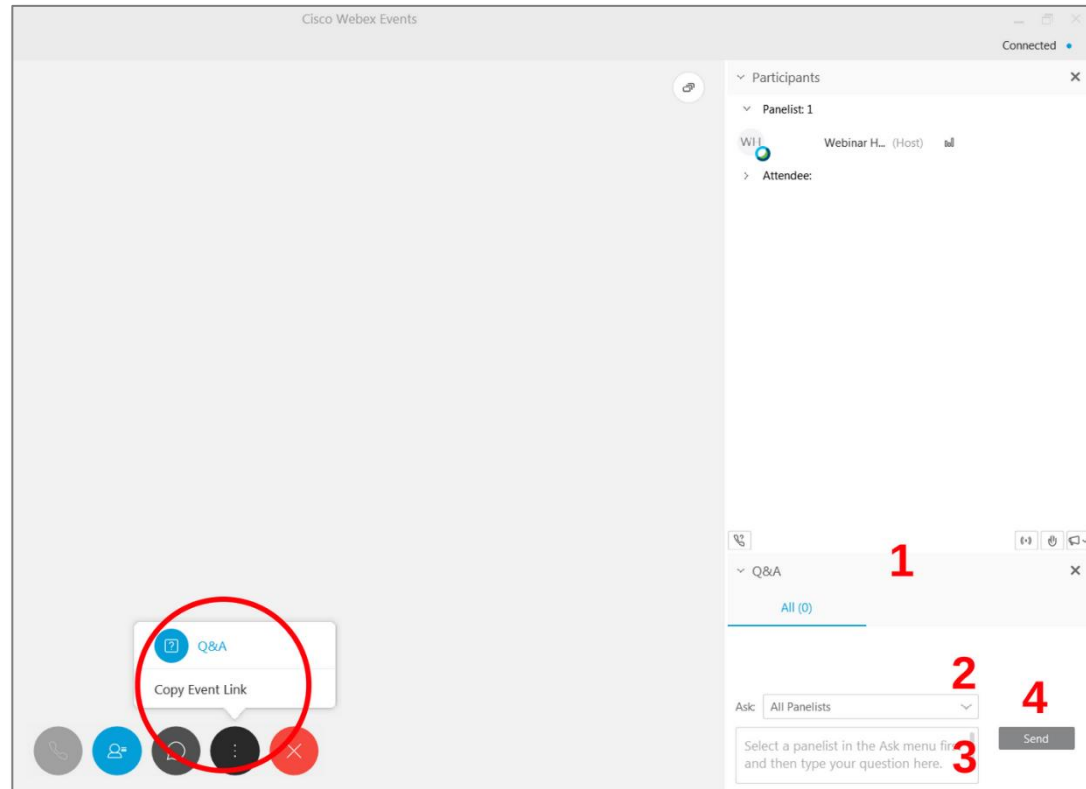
Cisco Webex Events

Connected

Participants

Panelist: 1

WH

Webinar H... (Host)

Attendee:

1

Q&A

All (0)

2

4

Ask: All Panelists

Send

Select a panelist in the Ask menu fir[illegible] and then type your question here.

3

Q&A

Copy Event Link